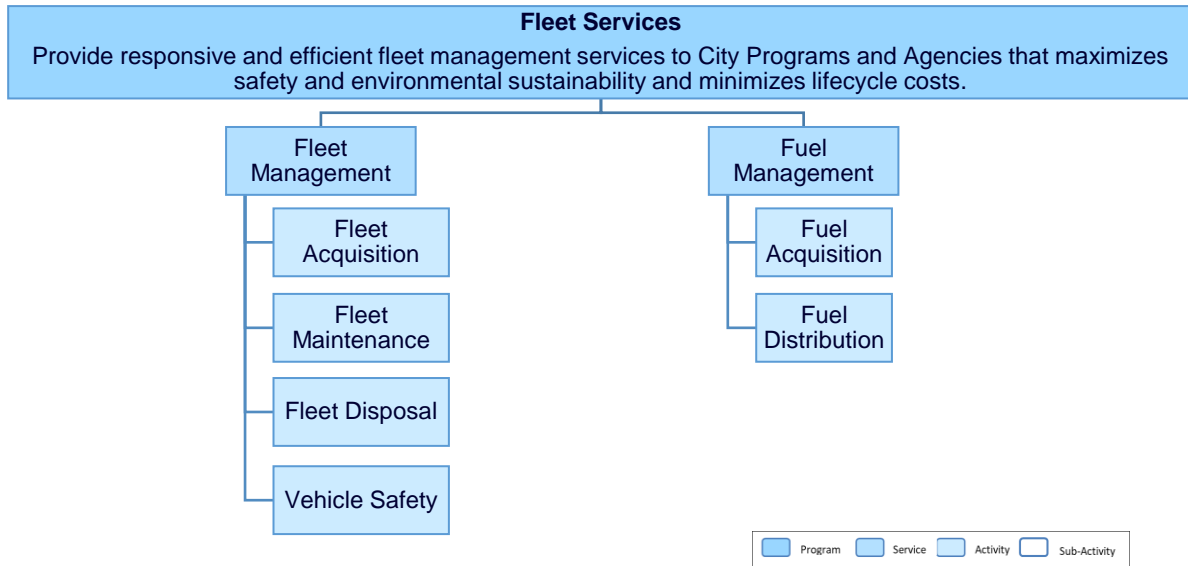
**Fleet Services**

Provide responsive and efficient fleet management services to City Programs and Agencies that maximizes safety and environmental sustainability and minimizes lifecycle costs.

Fleet Management

Fleet Acquisition

Fleet Maintenance

Fleet Disposal

Vehicle Safety

Fuel Management

Fuel Acquisition

Fuel Distribution

Program Service Activity Sub-Activity